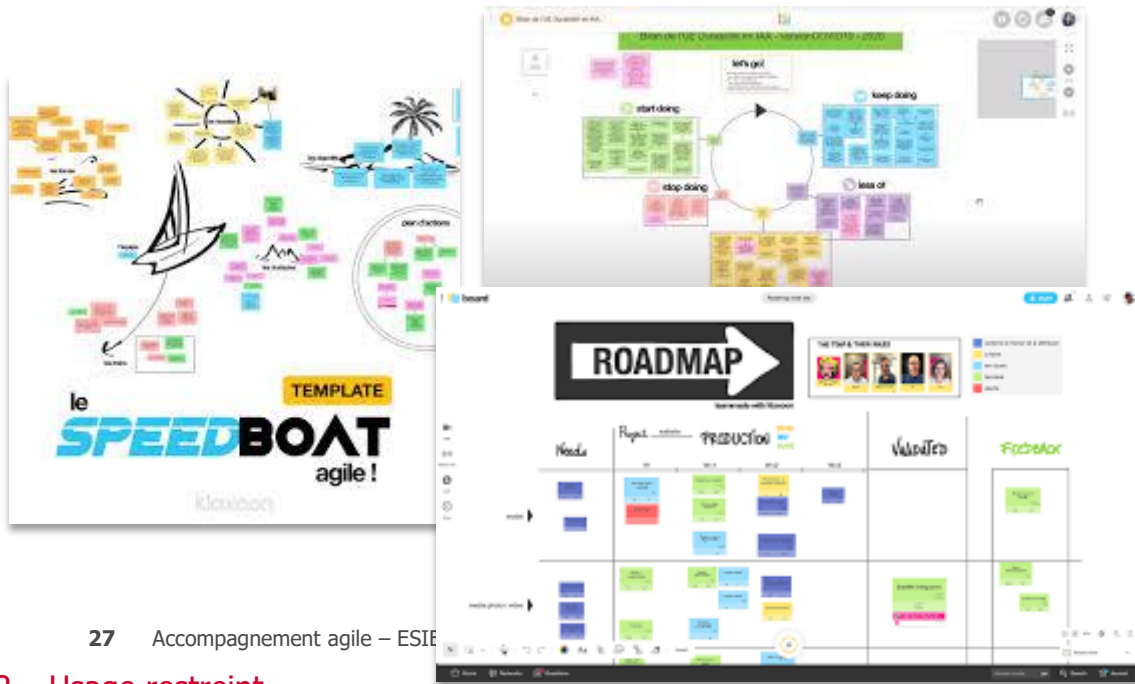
TEMPLATE

le SPEEDBOAT agile !

klaxoon

let's go!

start doing

keep doing

stop doing

less of

ROADMAP

THE TEAM & THEIR ROLES

Needs

Project

PRODUCTION

Validated

Forecast

board

27 Accompagnement agile – ESIE

Usage restreint